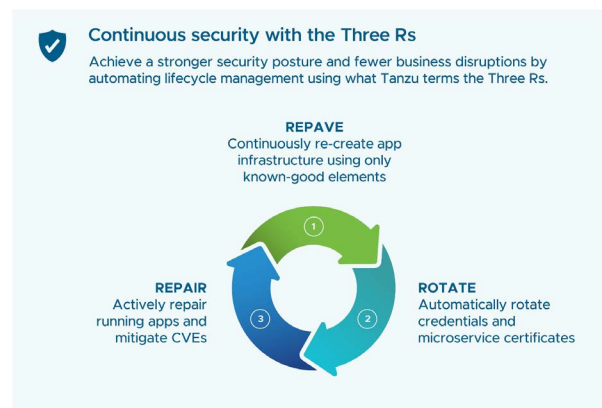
Continuous security with the Three Rs

Achieve a stronger security posture and fewer business disruptions by automating lifecycle management using what Tanzu terms the Three Rs.

REPAVE
Continuously re-create app infrastructure using only known-good elements

1

ROTATE
Automatically rotate credentials and microservice certificates

2

3

REPAIR
Actively repair running apps and mitigate CVEs